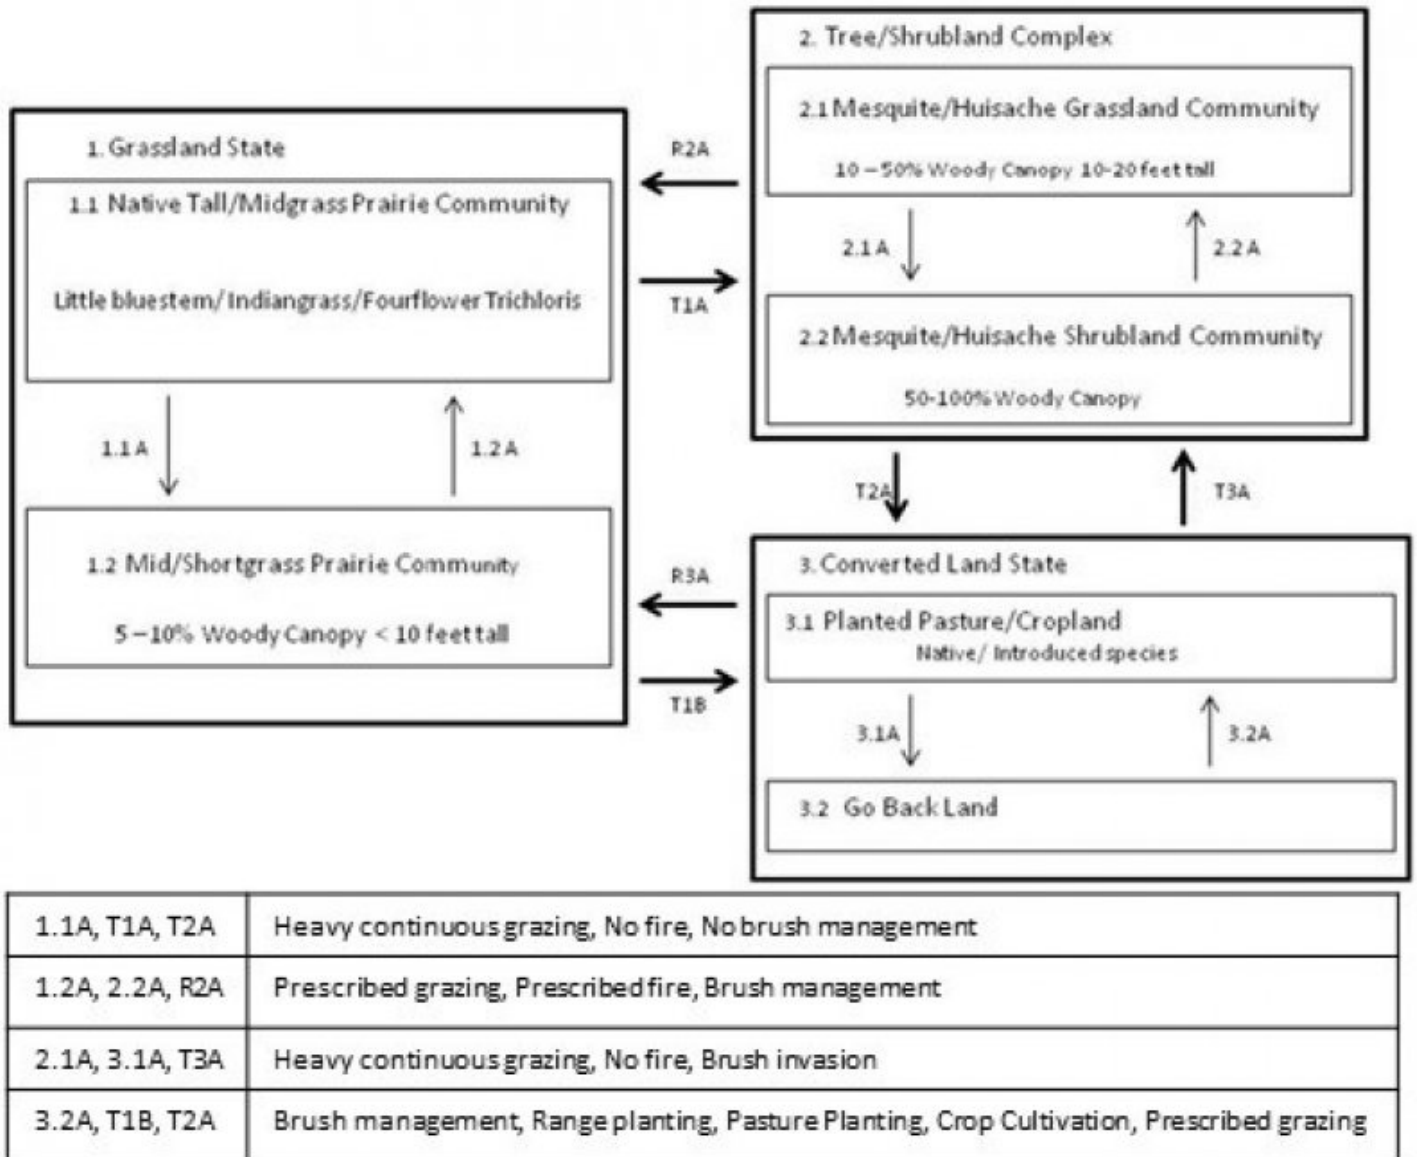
1. Grassland State

1.1 Native Tall/Midgrass Prairie Community

Little bluestem/ Indiangrass/Fourflower Trichloris

1.1 A

1.2 A

1.2 Mid/Shortgrass Prairie Community

5 – 10% Woody Canopy < 10 feet tall

R2A

T1A

R3A

T1B

2. Tree/Shrubland Complex

2.1 Mesquite/Huisache Grassland Community

10 – 50% Woody Canopy 10-20 feet tall

2.1 A

2.2 A

2.2 Mesquite/Huisache Shrubland Community

50-100% Woody Canopy

T2A

T3A

3. Converted Land State

3.1 Planted Pasture/Cropland

Native/ Introduced species

3.1A

3.2A

3.2 Go Back Land

| 1.1A, T1A, T2A | Heavy continuous grazing, No fire, No brush management |
|---|---|
| 1.2A, 2.2A, R2A | Prescribed grazing, Prescribed fire, Brush management |
| 2.1A, 3.1A, T3A | Heavy continuous grazing, No fire, Brush invasion |
| 3.2A, T1B, T2A | Brush management, Range planting, Pasture Planting, Crop Cultivation, Prescribed grazing |